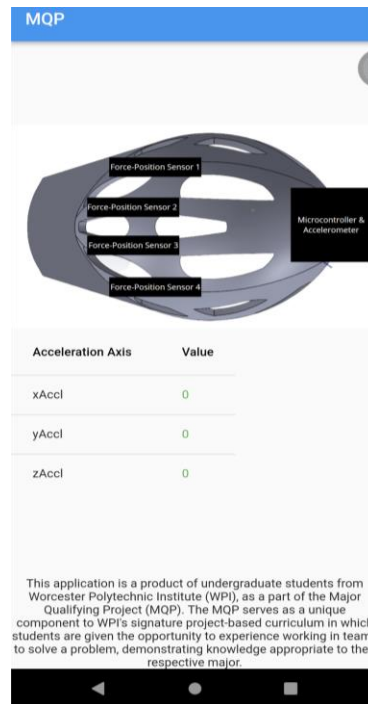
MQP

Force-Position Sensor 1

Force-Position Sensor 2

Force-Position Sensor 3

Force-Position Sensor 4

Microcontroller & Accelerometer

| Acceleration Axis | Value |
|---|---|
| xAccl | 0 |
| yAccl | 0 |
| zAccl | 0 |

This application is a product of undergraduate students from Worcester Polytechnic Institute (WPI), as a part of the Major Qualifying Project (MQP). The MQP serves as a unique component to WPI's signature project-based curriculum in which students are given the opportunity to experience working in team to solve a problem, demonstrating knowledge appropriate to the respective major.